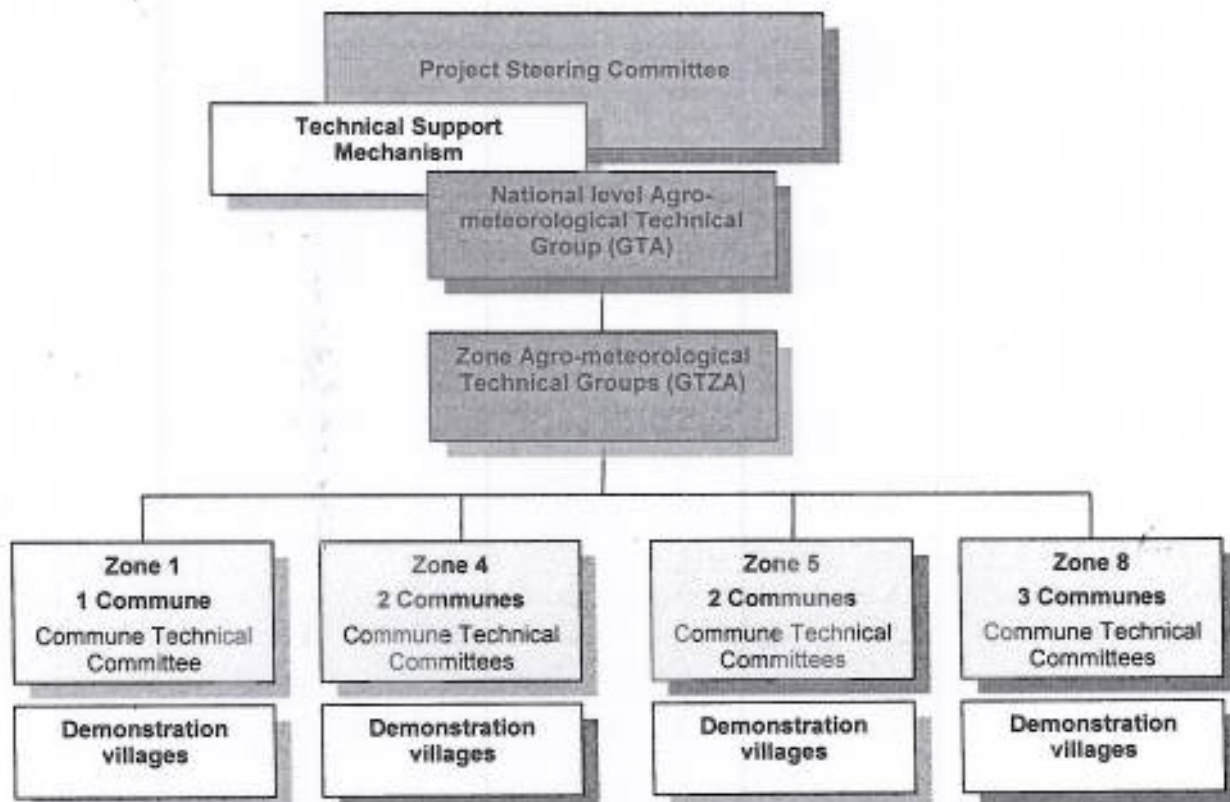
Project Steering Committee

Technical Support Mechanism

National level Agro-meteorological Technical Group (GTA)

Zone Agro-meteorological Technical Groups (GTZA)

Zone 1
1 Commune
Commune Technical Committee

Demonstration villages

Zone 4
2 Communes
Commune Technical Committees

Demonstration villages

Zone 5
2 Communes
Commune Technical Committees

Demonstration villages

Zone 8
3 Communes
Commune Technical Committees

Demonstration villages